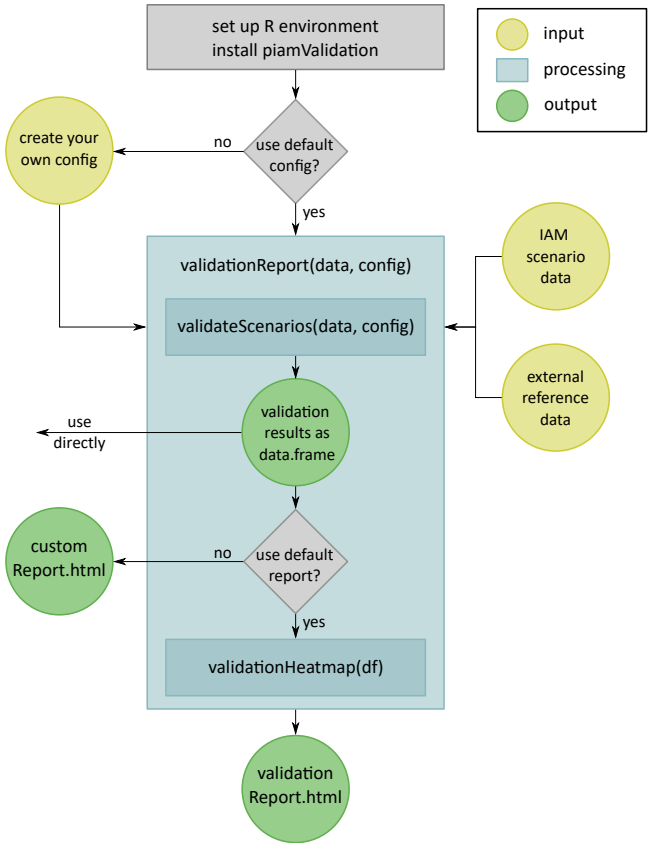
set up R environment
install piamValidation

input
processing
output

create your own config

no

use default config?

yes

validationReport(data, config)

IAM scenario data

validateScenarios(data, config)

external reference data

use directly

validation results as data.frame

custom Report.html

no

use default report?

yes

validationHeatmap(df)

validation Report.html